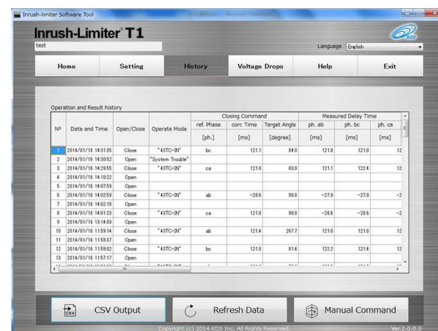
Inrush-limiter Software Tool

Inrush-Limiter T1

test

Language English

Home | Setting | History | Voltage Drops | Help | Exit

Operation and Result history

| Nº | Date and Time | Open/Close | Operate Mode | ref. Phase | corr. Time | Target Angle | ph. ab | ph. bc | ph. ca |
|---|---|---|---|---|---|---|---|---|---|
| | | | | Closing Command | | | Measured Delay Time | | |
| | | | | [ph.] | [ms] | [degree] | [ms] | [ms] | [ms] |
| 1 | 2014/01/16 14:31:05 | Close | "43TC-IN" | bc | 121.1 | 84.0 | 121.0 | 121.0 | 12 |
| 2 | 2014/01/16 14:30:52 | Open | "System Trouble" | | | | | | |
| 3 | 2014/01/16 14:29:55 | Close | "43TC-IN" | ca | 121.0 | 90.0 | 121.1 | 122.4 | 12 |
| 4 | 2014/01/16 14:10:22 | Open | | | | | | | |
| 5 | 2014/01/16 14:07:59 | Open | | | | | | | |
| 6 | 2014/01/16 14:02:59 | Close | "43TC-IN" | ab | -28.6 | 90.0 | -27.9 | -27.9 | -2 |
| 7 | 2014/01/16 14:02:10 | Open | | | | | | | |
| 8 | 2014/01/16 14:01:23 | Close | "43TC-IN" | ca | 121.0 | 90.0 | -28.6 | -28.6 | -2 |
| 9 | 2014/01/16 13:14:09 | Open | | | | | | | |
| 10 | 2014/01/16 11:59:14 | Close | "43TC-IN" | ab | 121.4 | 267.7 | 121.0 | 121.0 | 12 |
| 11 | 2014/01/16 11:58:07 | Open | | | | | | | |
| 12 | 2014/01/16 11:58:02 | Close | "43TC-IN" | bc | 121.0 | 61.6 | 122.2 | 121.4 | 12 |
| 13 | 2014/01/16 11:57:17 | Open | | | | | | | |

CSV Output | Refresh Data | Manual Command

Copyright (C) 2014 KCS Inc. All Rights Reserved. Ver.2.0.0.0